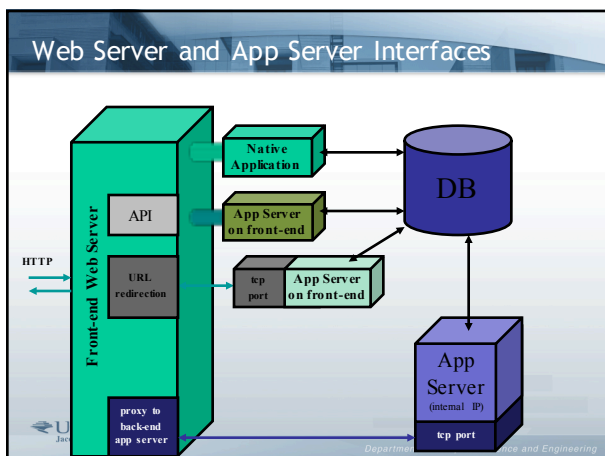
Web Server and App Server Interfaces

Front-end Web Server

HTTP

API

URL redirection

proxy to back-end app server

Native Application

App Server on front-end

tcp port

App Server on front-end

DB

App Server (internal IP)

tcp port

U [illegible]

Jac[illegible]

Departm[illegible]nce and Engineering